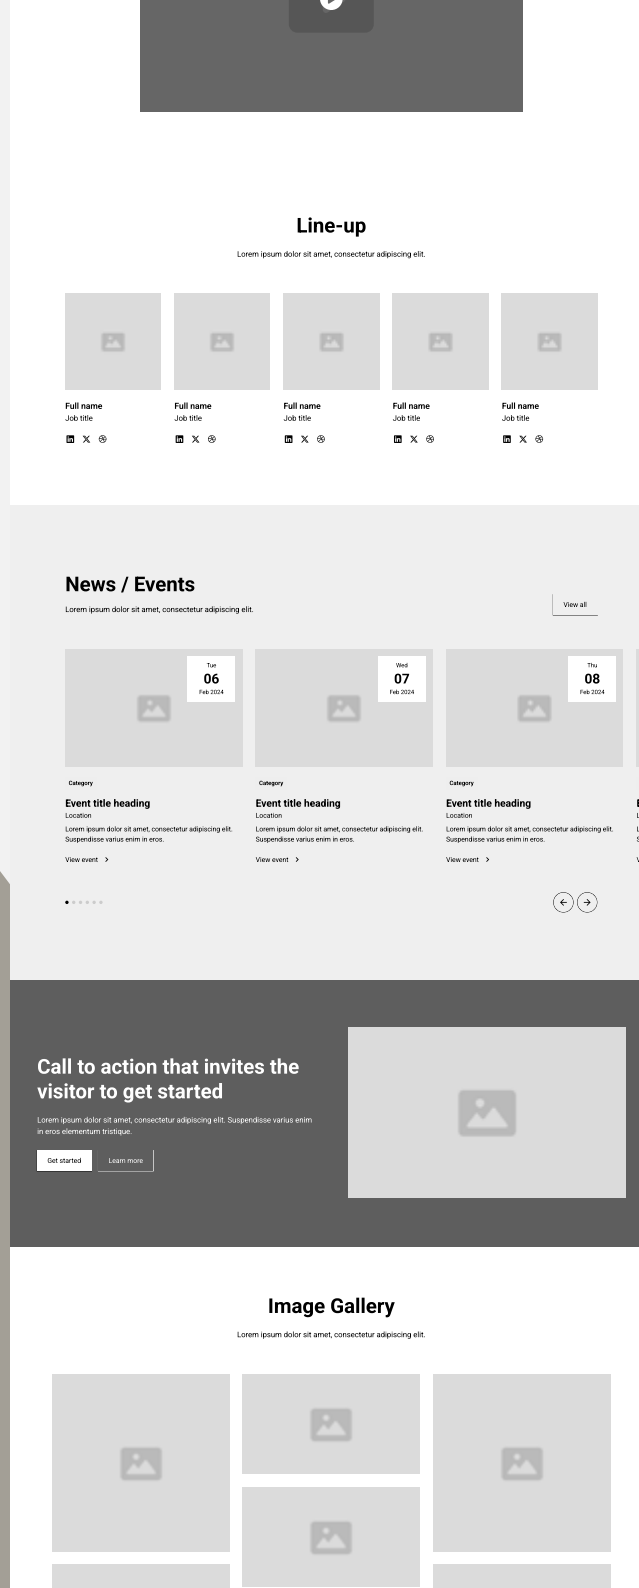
Line-up

Lorem ipsum dolor sit amet, consectetur adipiscing elit.

Full name
Job title

Full name
Job title

Full name
Job title

Full name
Job title

Full name
Job title

News / Events

Lorem ipsum dolor sit amet, consectetur adipiscing elit.

View all

Tue
06
Feb 2024

Category

Event title heading

Location

Lorem ipsum dolor sit amet, consectetur adipiscing elit. Suspendisse varius enim in eros.

View event

Wed
07
Feb 2024

Category

Event title heading

Location

Lorem ipsum dolor sit amet, consectetur adipiscing elit. Suspendisse varius enim in eros.

View event

Thu
08
Feb 2024

Category

Event title heading

Location

Lorem ipsum dolor sit amet, consectetur adipiscing elit. Suspendisse varius enim in eros.

View event

Call to action that invites the visitor to get started

Lorem ipsum dolor sit amet, consectetur adipiscing elit. Suspendisse varius enim in eros elementum tristique.

Get started

Learn more

Image Gallery

Lorem ipsum dolor sit amet, consectetur adipiscing elit.